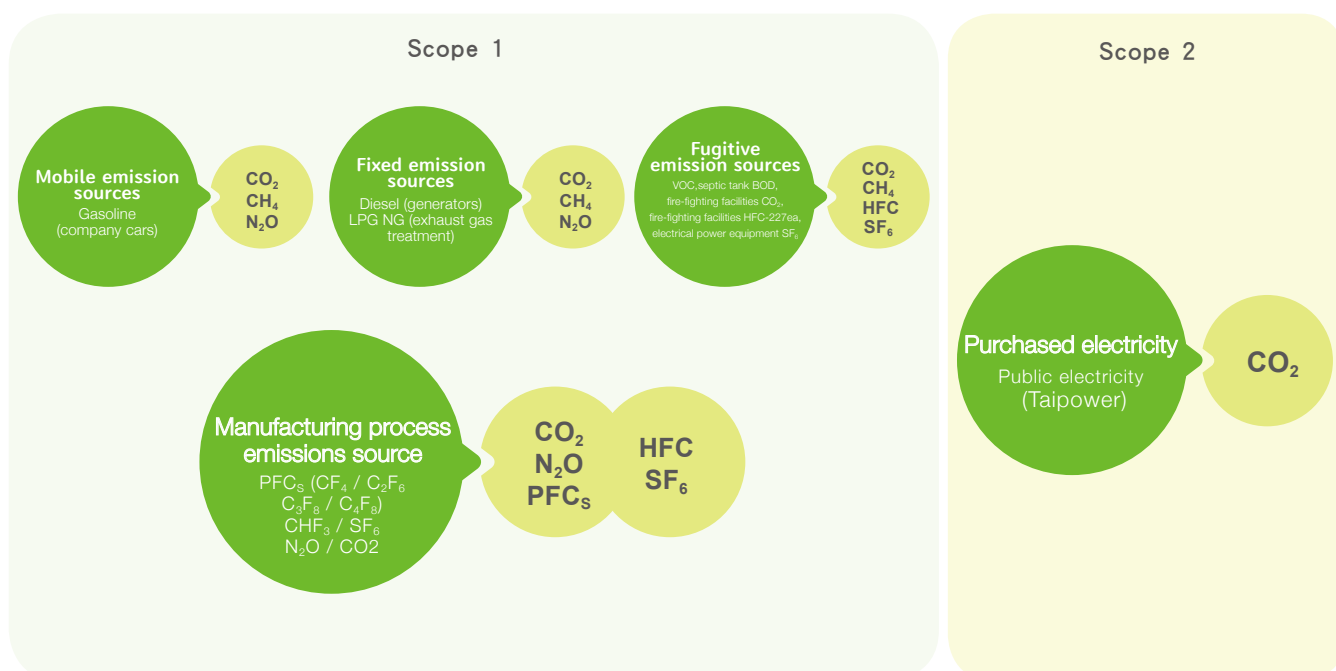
Scope 1

Mobile emission sources
Gasoline (company cars)

$CO_2$
$CH_4$
$N_2O$

Fixed emission sources
Diesel (generators) LPG NG (exhaust gas treatment)

$CO_2$
$CH_4$
$N_2O$

Fugitive emission sources
VOC,septic tank BOD, fire-fighting facilities $CO_2$, fire-fighting facilities HFC-227ea, electrical power equipment $SF_6$

$CO_2$
$CH_4$
HFC
$SF_6$

Manufacturing process emissions source
$PFC_S$ ($CF_4$ / $C_2F_6$ $C_3F_8$ / $C_4F_8$) $CHF_3$ / $SF_6$ $N_2O$ / CO2

$CO_2$
$N_2O$
$PFC_S$

HFC
$SF_6$

Scope 2

Purchased electricity
Public electricity (Taipower)

$CO_2$